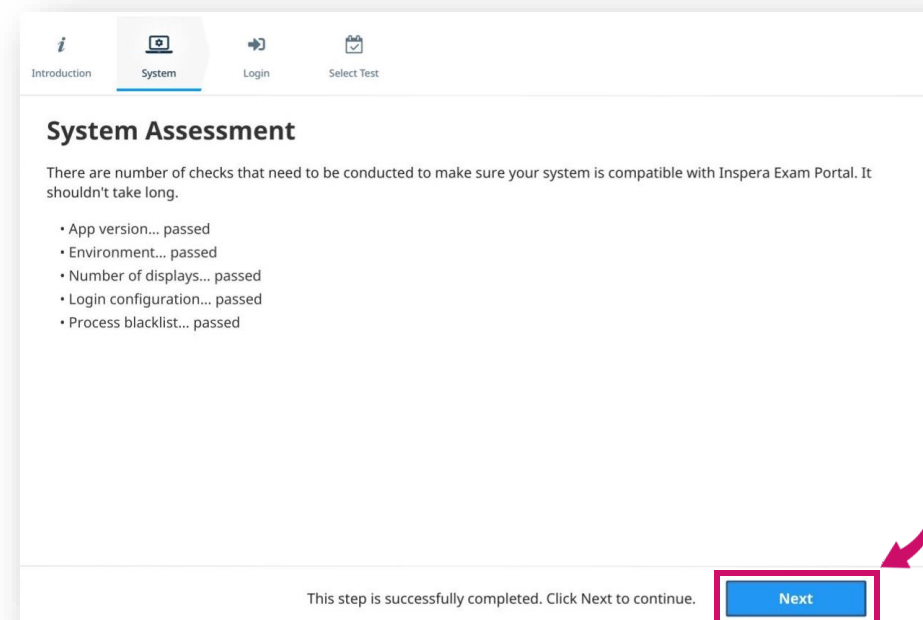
Introduction System Login Select Test

System Assessment

There are number of checks that need to be conducted to make sure your system is compatible with Inspera Exam Portal. It shouldn't take long.

• App version... passed
• Environment... passed
• Number of displays... passed
• Login configuration... passed
• Process blacklist... passed

This step is successfully completed. Click Next to continue.

Next